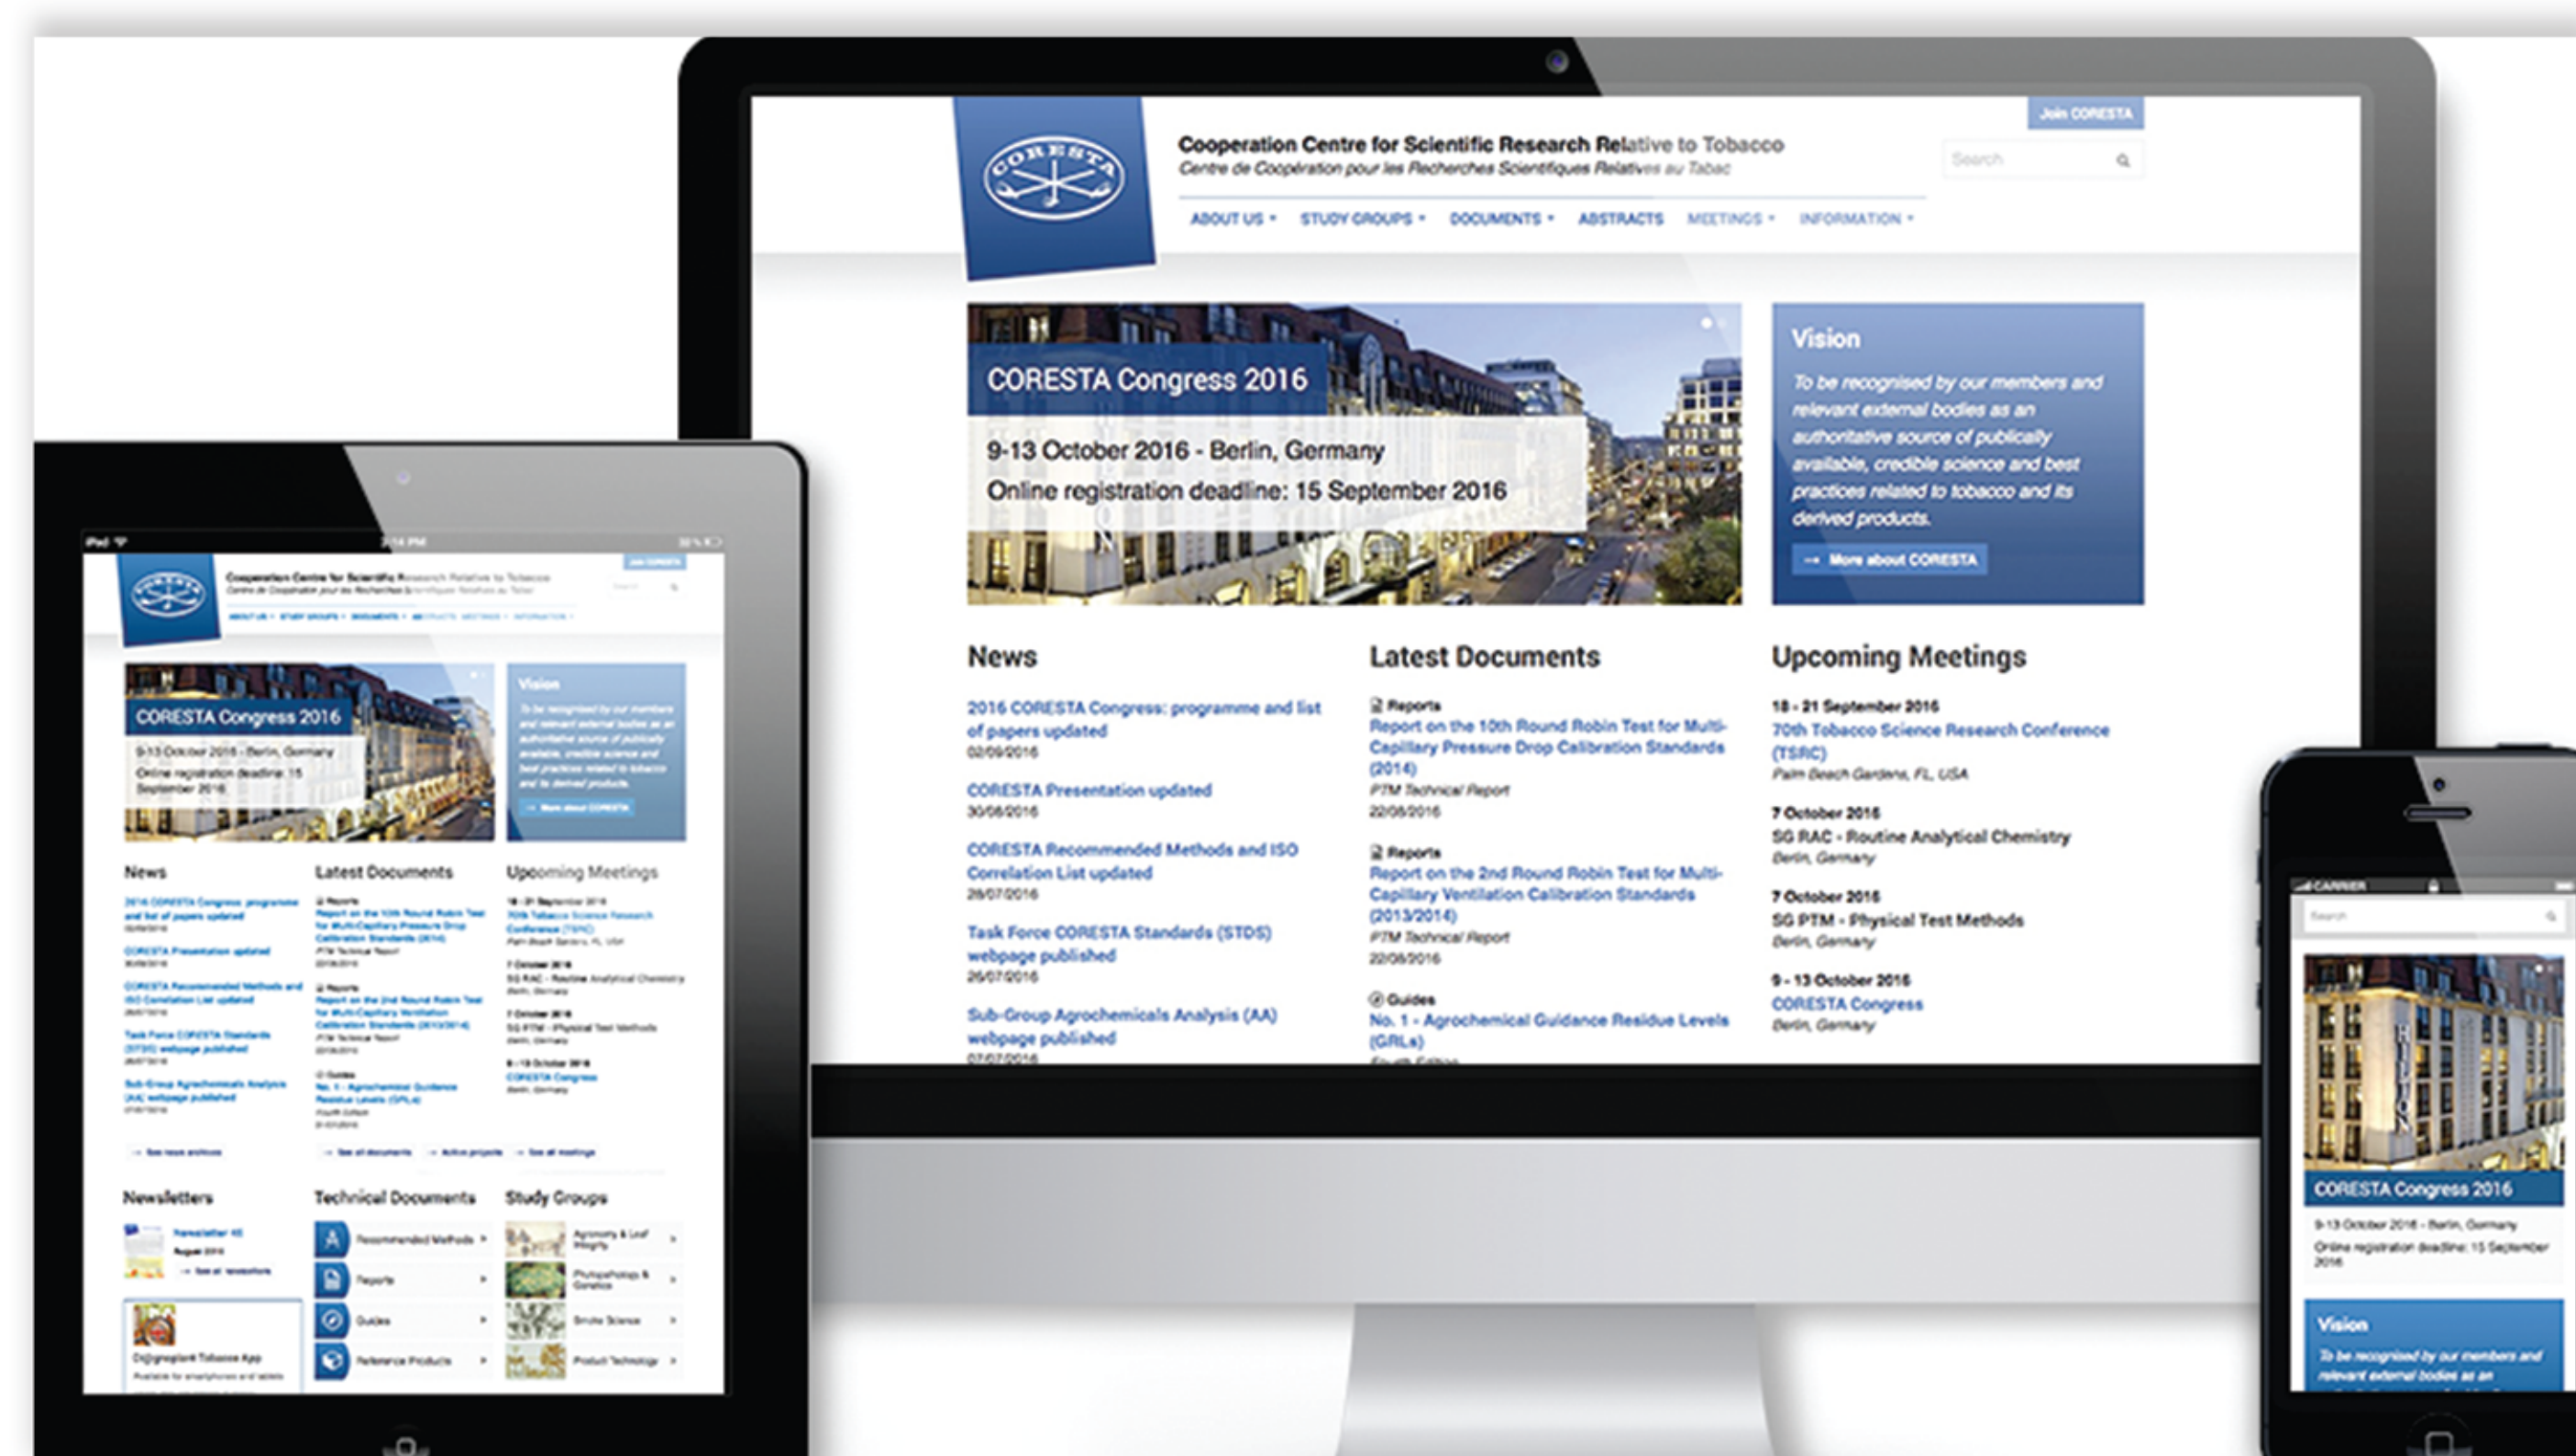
Join CORESTA

CORESTA

Cooperation Centre for Scientific Research Relative to Tobacco
Centre de Coopération pour les Recherches Scientifiques Relatives au Tabac

Search

ABOUT US ▾ STUDY GROUPS ▾ DOCUMENTS ▾ ABSTRACTS MEETINGS ▾ INFORMATION ▾

CORESTA Congress 2016

9-13 October 2016 - Berlin, Germany
Online registration deadline: 15 September 2016

Vision

To be recognised by our members and relevant external bodies as an authoritative source of publically available, credible science and best practices related to tobacco and its derived products.

→ More about CORESTA

News

2016 CORESTA Congress: programme and list of papers updated
02/09/2016

CORESTA Presentation updated
30/08/2016

CORESTA Recommended Methods and ISO Correlation List updated
26/07/2016

Task Force CORESTA Standards (STDS) webpage published
26/07/2016

Sub-Group Agrochemicals Analysis (AA) webpage published
07/07/2016

Latest Documents

Reports
Report on the 10th Round Robin Test for Multi-Capillary Pressure Drop Calibration Standards (2014)
PTM Technical Report
22/08/2016

Reports
Report on the 2nd Round Robin Test for Multi-Capillary Ventilation Calibration Standards (2013/2014)
PTM Technical Report
22/08/2016

Guides
No. 1 - Agrochemical Guidance Residue Levels (GRLs)

Upcoming Meetings

18 - 21 September 2016
70th Tobacco Science Research Conference (TSRC)
Palm Beach Gardens, FL, USA

7 October 2016
SG RAC - Routine Analytical Chemistry
Berlin, Germany

7 October 2016
SG PTM - Physical Test Methods
Berlin, Germany

9 - 13 October 2016
CORESTA Congress
Berlin, Germany

Newsletters

Technical Documents

Study Groups

Recommended Methods
Reports
Guides
Reference Products

CORESTA Congress 2016
9-13 October 2016 - Berlin, Germany
Online registration deadline: 15 September 2016

Vision
To be recognised by our members and relevant external bodies as an